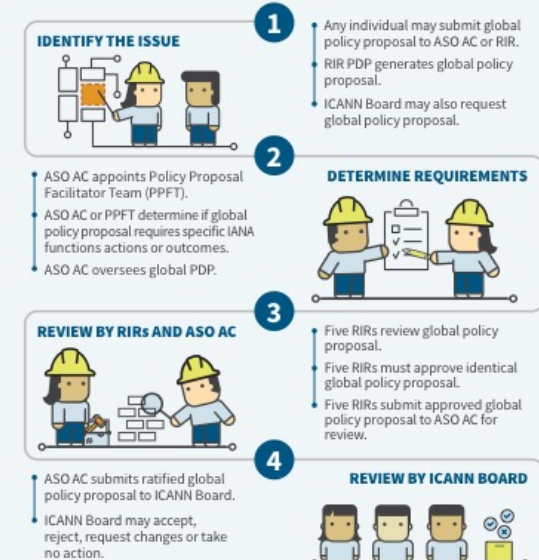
IDENTIFY THE ISSUE

1

Any individual may submit global policy proposal to ASO AC or RIR.

RIR PDP generates global policy proposal.

ICANN Board may also request global policy proposal.

2

ASO AC appoints Policy Proposal Facilitator Team (PPFT).

ASO AC or PPFT determine if global policy proposal requires specific IANA functions actions or outcomes.

ASO AC oversees global PDP.

DETERMINE REQUIREMENTS

3

REVIEW BY RIRs AND ASO AC

Five RIRs review global policy proposal.

Five RIRs must approve identical global policy proposal.

Five RIRs submit approved global policy proposal to ASO AC for review.

4

ASO AC submits ratified global policy proposal to ICANN Board.

ICANN Board may accept, reject, request changes or take no action.

REVIEW BY ICANN BOARD